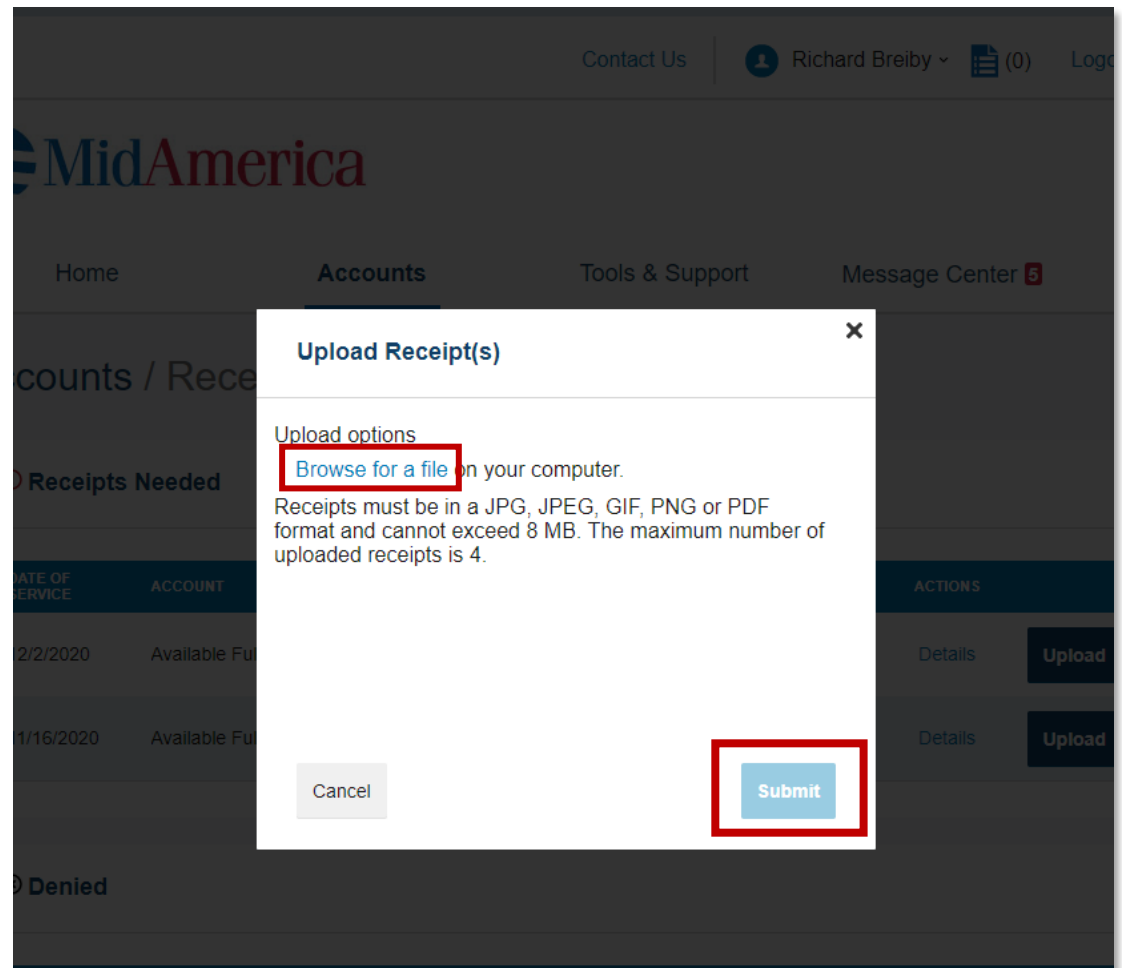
Contact Us Richard Breiby (0) Logo

MidAmerica

Home Accounts Tools & Support Message Center 5

counts / Rece

Receipts Needed

| DATE OF SERVICE | ACCOUNT | ACTIONS | |
|---|---|---|---|
| 12/2/2020 | Available Fu | Details | Upload |
| 11/16/2020 | Available Fu | Details | Upload |

Denied

Upload Receipt(s)

Upload options

Browse for a file on your computer.

Receipts must be in a JPG, JPEG, GIF, PNG or PDF format and cannot exceed 8 MB. The maximum number of uploaded receipts is 4.

Cancel

Submit